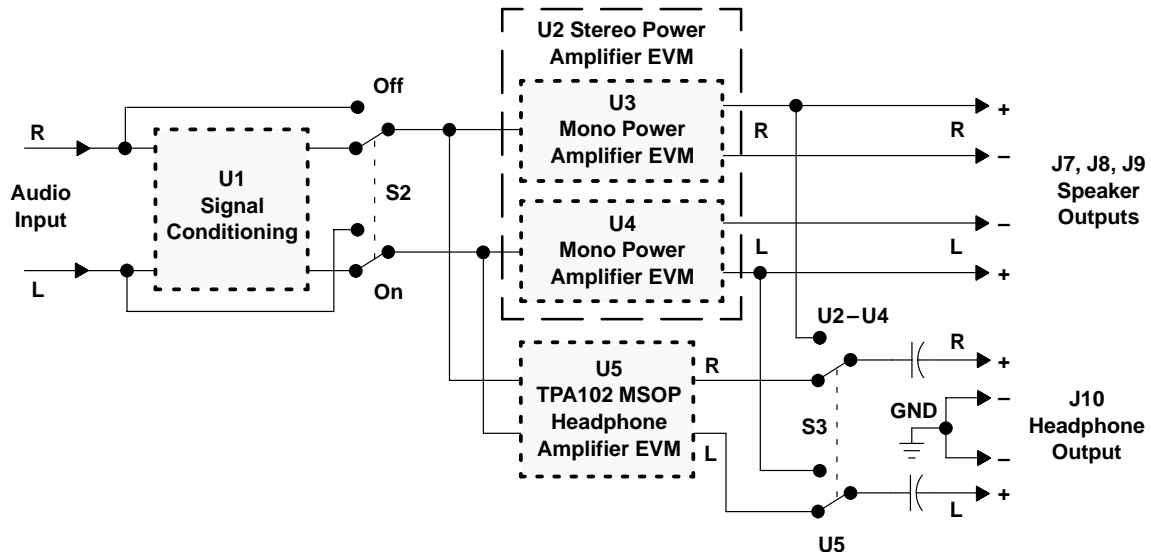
U2 Stereo Power Amplifier EVM

Off

R

U3 Mono Power Amplifier EVM

R

R

+

–

Audio Input

U1 Signal Conditioning

S2

U4 Mono Power Amplifier EVM

J7, J8, J9 Speaker Outputs

–

L

L

L

+

L

On

U2 – U4

U5 TPA102 MSOP Headphone Amplifier EVM

R

R

+

J10 Headphone Output

GND

–

S3

–

L

+

L

U5